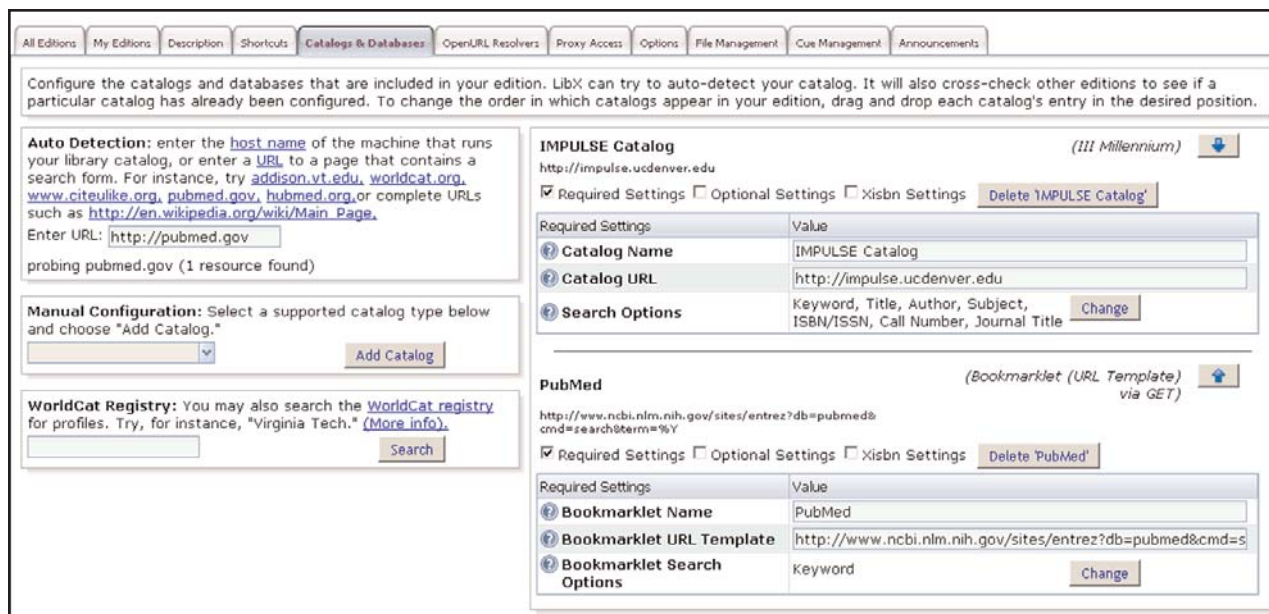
All Editions | My Editions | Description | Shortcuts | Catalogs & Databases | OpenURL Resolvers | Proxy Access | Options | File Management | Cue Management | Announcements

Configure the catalogs and databases that are included in your edition. LibX can try to auto-detect your catalog. It will also cross-check other editions to see if a particular catalog has already been configured. To change the order in which catalogs appear in your edition, drag and drop each catalog's entry in the desired position.

Auto Detection: enter the host name of the machine that runs your library catalog, or enter a URL to a page that contains a search form. For instance, try addison.vt.edu, worldcat.org, www.citeulike.org, pubmed.gov, hubmed.org, or complete URLs such as http://en.wikipedia.org/wiki/Main_Page.

Enter URL: http://pubmed.gov

probing pubmed.gov (1 resource found)

Manual Configuration: Select a supported catalog type below and choose "Add Catalog."

Add Catalog

WorldCat Registry: You may also search the WorldCat registry for profiles. Try, for instance, "Virginia Tech." (More info).

Search

IMPULSE Catalog

(III Millennium)

http://impulse.ucdenver.edu

☑ Required Settings ☐ Optional Settings ☐ Xisbn Settings Delete 'IMPULSE Catalog'

| Required Settings | Value |
|---|---|
| Catalog Name | IMPULSE Catalog |
| Catalog URL | http://impulse.ucdenver.edu |
| Search Options | Keyword, Title, Author, Subject, ISBN/ISSN, Call Number, Journal Title Change |

PubMed

(Bookmarklet (URL Template) via GET)

http://www.ncbi.nlm.nih.gov/sites/entrez?db=pubmed&cmd=search&term=%Y

☑ Required Settings ☐ Optional Settings ☐ Xisbn Settings Delete 'PubMed'

| Required Settings | Value |
|---|---|
| Bookmarklet Name | PubMed |
| Bookmarklet URL Template | http://www.ncbi.nlm.nih.gov/sites/entrez?db=pubmed&cmd=s |
| Bookmarklet Search Options | Keyword Change |